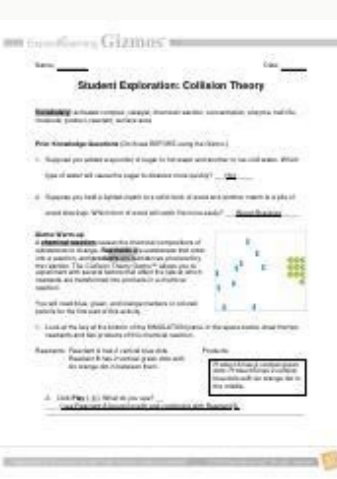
ExploreLearning Gizmos

Name: ______ Date: ______

Student Exploration: Collision Theory

Vocabulary: activated complex, catalyst, chemical reaction, concentration, enzyme, half-life, molecule, product, reactant, surface area

Prior Knowledge Questions (Do these BEFORE using the Gizmo.)

1. Suppose you added a spoonful of sugar to hot water and another to ice cold water. Which type of water will cause the sugar to dissolve more quickly? ____ Hot ____

2. Suppose you held a lighted match to a solid block of wood and another match to a pile of wood shavings. Which form of wood will catch fire more easily? ____ Wood Shavings ____

Gizmo Warm-up
A chemical reaction causes the chemical compositions of substances to change. Reactants are substances that enter into a reaction, and products are substances produced by the reaction. The Collision Theory Gizmo™ allows you to experiment with several factors that affect the rate at which reactants are transformed into products in a chemical reaction.

You will need blue, green, and orange markers or colored pencils for the first part of this activity.

1. Look at the key at the bottom of the SIMULATION pane. In the space below, draw the two reactants and two products of this chemical reaction.

Reactants: Reactant A has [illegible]
Reactant B has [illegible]
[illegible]

Products:
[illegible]

2. Click Play ( ). What do you see?
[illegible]

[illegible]